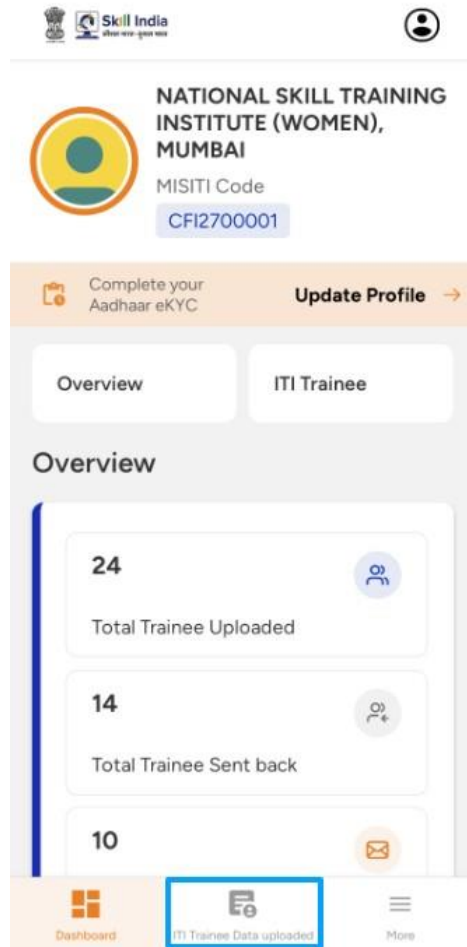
Skill India
कौशल भारत-कुशल भारत

NATIONAL SKILL TRAINING INSTITUTE (WOMEN), MUMBAI

MISITI Code

CFI2700001

Complete your Aadhaar eKYC

Update Profile →

Overview

ITI Trainee

Overview

24

Total Trainee Uploaded

14

Total Trainee Sent back

10

Dashboard

ITI Trainee Data uploaded

More